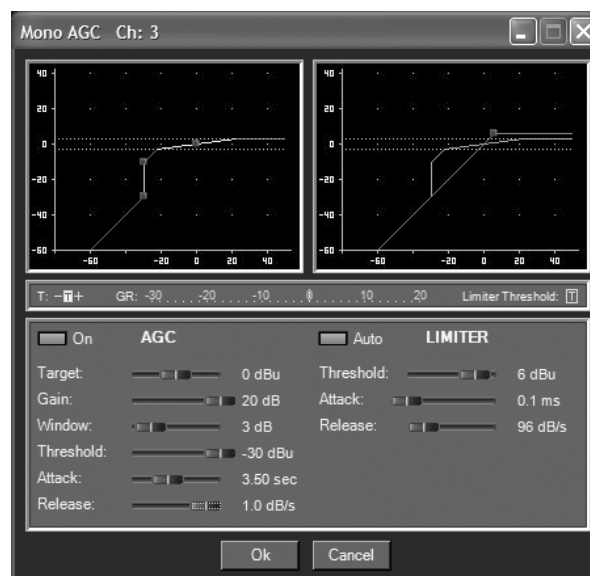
Mono AGC Ch: 3

40
20
0
-20
-40
-60
-60
-20
0
20
40

40
20
0
-20
-40
-60
-60
-20
0
20
40

T: – T + GR: -30 . . . . -20 . . . . -10 . . . . 0 . . . . 10 . . . . 20 Limiter Threshold: T

On AGC
Target: 0 dBu
Gain: 20 dB
Window: 3 dB
Threshold: -30 dBu
Attack: 3.50 sec
Release: 1.0 dB/s

Auto LIMITER
Threshold: 6 dBu
Attack: 0.1 ms
Release: 96 dB/s

Ok Cancel